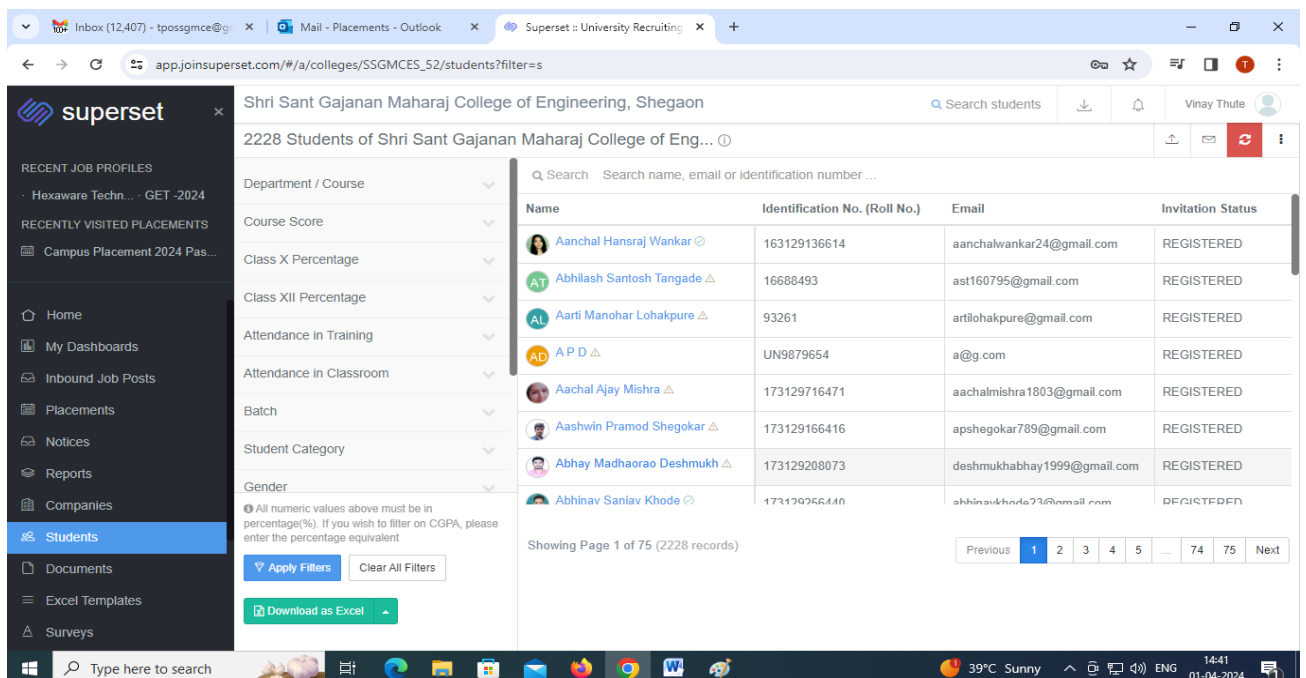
Inbox (12,407) - tpossgmce@g × | Mail - Placements - Outlook × | Superset :: University Recruiting × | +

app.joinsuperset.com/#/a/colleges/SSGMCES_52/students?filter=s

superset ×

RECENT JOB PROFILES
Hexaware Techn... · GET -2024
RECENTLY VISITED PLACEMENTS
Campus Placement 2024 Pas...

Home
My Dashboards
Inbound Job Posts
Placements
Notices
Reports
Companies
Students
Documents
Excel Templates
Surveys

Shri Sant Gajanan Maharaj College of Engineering, Shegaon
Search students
Vinay Thute

2228 Students of Shri Sant Gajanan Maharaj College of Eng... ⓘ

Department / Course
Course Score
Class X Percentage
Class XII Percentage
Attendance in Training
Attendance in Classroom
Batch
Student Category
Gender

All numeric values above must be in percentage(%). If you wish to filter on CGPA, please enter the percentage equivalent

Apply Filters | Clear All Filters

Download as Excel

Search | Search name, email or identification number ...

| Name | Identification No. (Roll No.) | Email | Invitation Status |
|---|---|---|---|
| Aanchal Hansraj Wankar | 163129136614 | aanchalwankar24@gmail.com | REGISTERED |
| AT Abhilash Santosh Tangade | 16688493 | ast160795@gmail.com | REGISTERED |
| AL Aarti Manohar Lohakpure | 93261 | artilohakpure@gmail.com | REGISTERED |
| AD A P D | UN9879654 | a@g.com | REGISTERED |
| Aachal Ajay Mishra | 173129716471 | aachalmishra1803@gmail.com | REGISTERED |
| Aashwin Pramod Shegokar | 173129166416 | apshegokar789@gmail.com | REGISTERED |
| Abhay Madhaorao Deshmukh | 173129208073 | deshmukhabhay1999@gmail.com | REGISTERED |
| Abhinav Sanjay Khode | 173129256440 | abhinavkhode23@gmail.com | REGISTERED |

Showing Page 1 of 75 (2228 records)

Previous 1 2 3 4 5 ... 74 75 Next

Type here to search
39°C Sunny ENG 14:41 01-04-2024